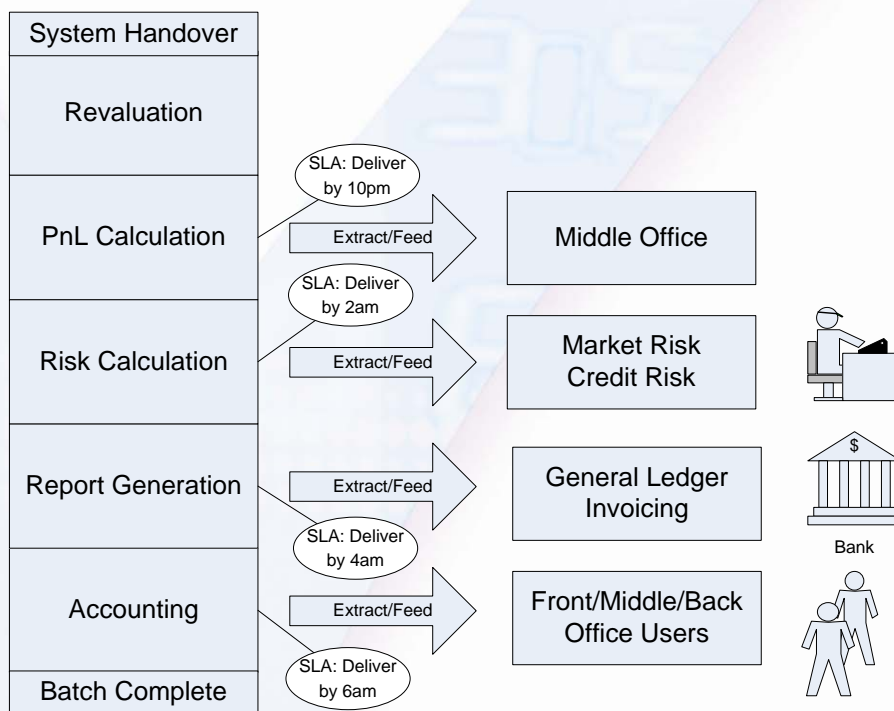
System Handover

Revaluation

SLA: Deliver by 10pm

PnL Calculation

Extract/Feed

Middle Office

SLA: Deliver by 2am

Risk Calculation

Extract/Feed

Market Risk
Credit Risk

Report Generation

Extract/Feed

General Ledger
Invoicing

$

Bank

SLA: Deliver by 4am

Accounting

Extract/Feed

Front/Middle/Back Office Users

SLA: Deliver by 6am

Batch Complete